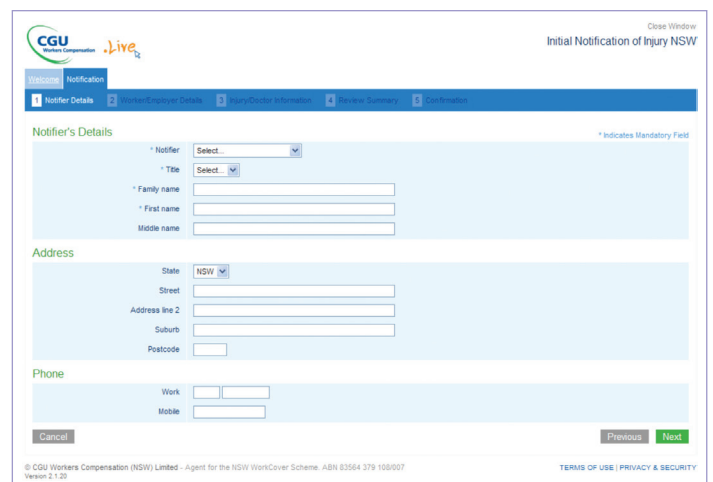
CGU Workers Compensation .Live

Close Window

Initial Notification of Injury NSW

Welcome Notification

1 Notifier Details 2 Worker/Employer Details 3 Injury/Doctor Information 4 Review Summary 5 Confirmation

Notifier's Details

* Indicates Mandatory Field

* Notifier Select...

* Title Select...

* Family name

* First name

Middle name

Address

State NSW

Street

Address line 2

Suburb

Postcode

Phone

Work

Mobile

Cancel

Previous Next

© CGU Workers Compensation (NSW) Limited - Agent for the NSW WorkCover Scheme. ABN 83564 379 108/007
Version 2.1.20

TERMS OF USE | PRIVACY & SECURITY